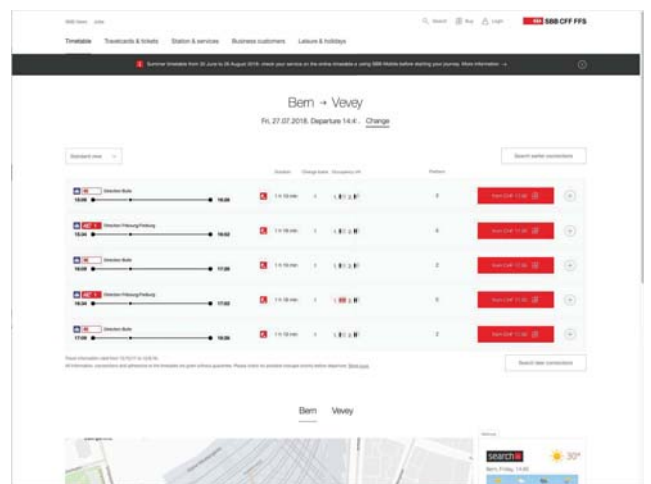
SBB News Jobs

Search Buy Login SBB CFF FFS

Timetable Travelcards & tickets Station & services Business customers Leisure & holidays

Summer timetable from 30 June to 26 August 2018: check your service on the online timetable or using SBB Mobile before starting your journey. More information →

Bern → Vevey

Fri, 27.07.2018, Departure 14:4 . Change

Standard view

Search earlier connections

Duration Change trains Occupancy 1st Platform

Direction Bulle
15:09 16:26
1 h 16 min 1
2
from CHF 17.60

IC Direction Fribourg/Freiburg
15:34 16:52
1 h 18 min 1
6
from CHF 17.60

Direction Bulle
16:09 17:26
1 h 16 min 1
2
from CHF 17.60

IC Direction Fribourg/Freiburg
16:34 17:52
1 h 18 min 1
2
from CHF 17.60

Direction Bulle
17:09 18:26
1 h 16 min 1
2
from CHF 17.60

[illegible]
All information, connections and references in the timetable are given without guarantee. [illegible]

Search later connections

Bern Vevey

search.ch
30°
Bern, Friday, 14:50